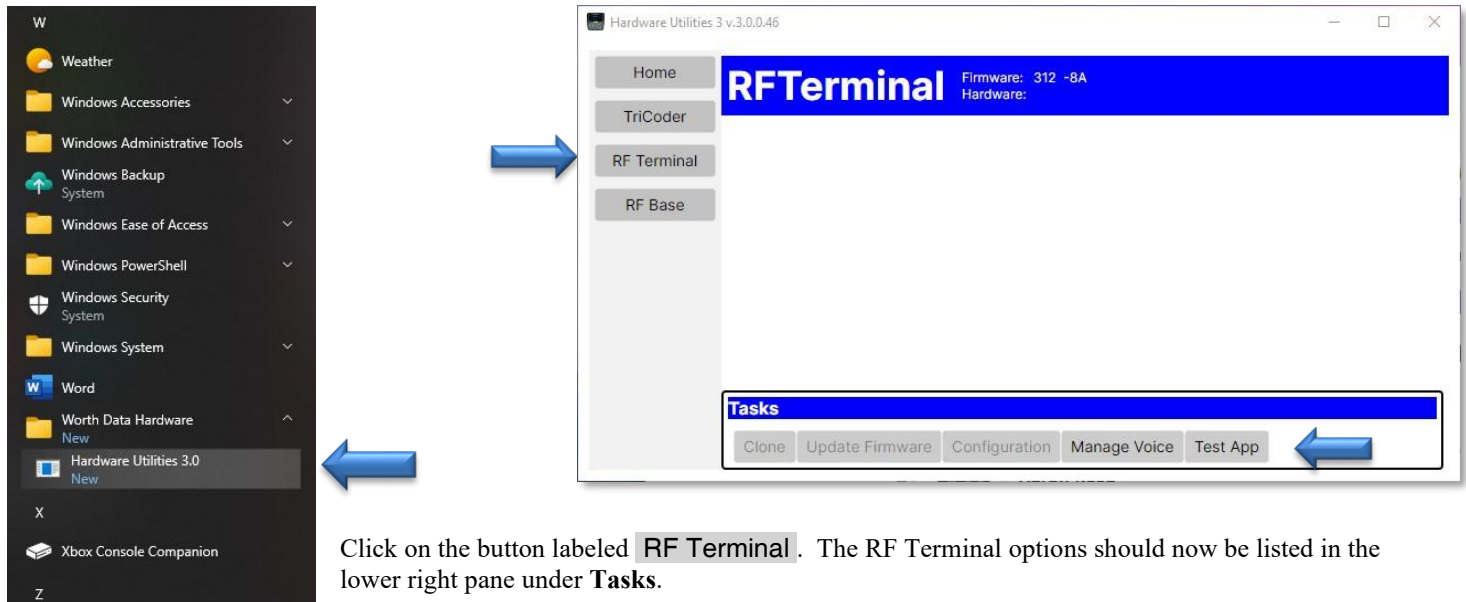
W

Weather

Windows Accessories

Windows Administrative Tools

Windows Backup
System

Windows Ease of Access

Windows PowerShell

Windows Security
System

Windows System

Word

Worth Data Hardware
New

Hardware Utilities 3.0
New

X

Xbox Console Companion

Z

Hardware Utilities 3 v.3.0.0.46

Home

TriCoder

RF Terminal

RF Base

RFTerminal Firmware: 312 -8A Hardware:

Tasks

Clone Update Firmware Configuration Manage Voice Test App

Click on the button labeled RF Terminal. The RF Terminal options should now be listed in the lower right pane under **Tasks**.